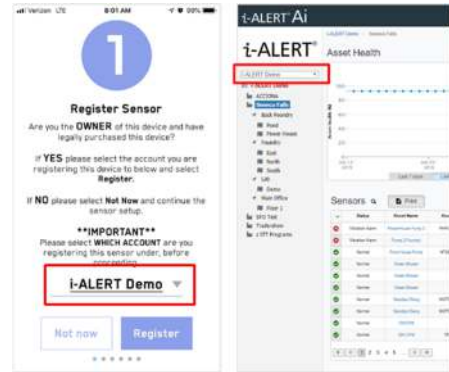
Verizon LTE 8:01 AM

1

Register Sensor

Are you the OWNER of this device and have legally purchased this device?

If YES please select the account you are registering this device to below and select Register.

If NO please select Not Now and continue the sensor setup.

**IMPORTANT**
Please select WHICH ACCOUNT are you registering this sensor under, before proceeding.

i-ALERT Demo

Not now

Register

i-ALERT Ai

i-ALERT Asset Health

i-ALERT Demo

Sensors

Print